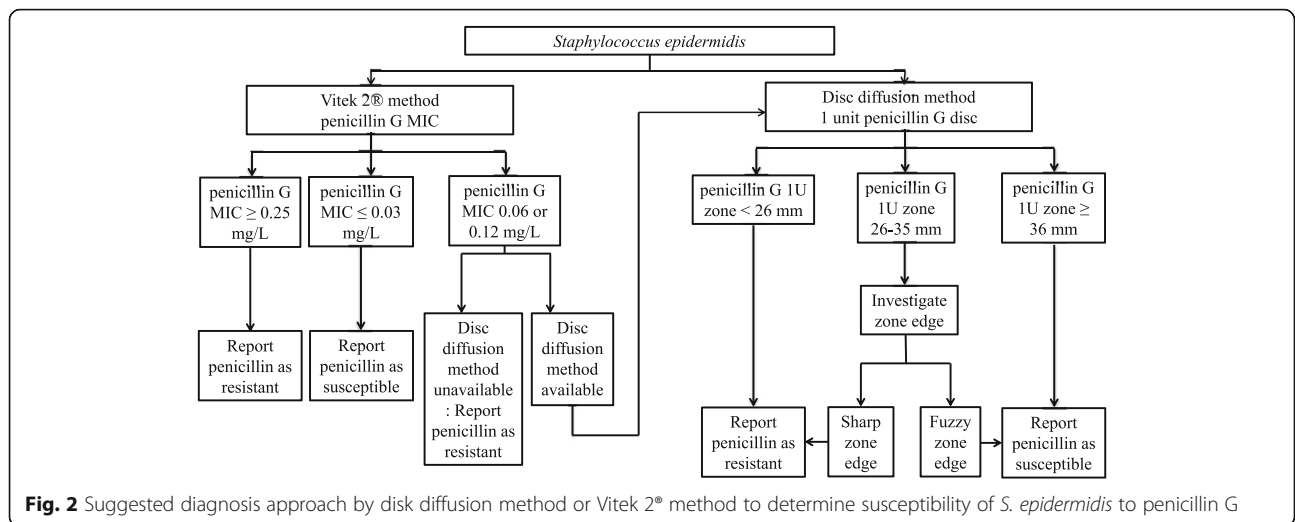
Staphylococcus epidermidis

Vitek 2® method penicillin G MIC

Disc diffusion method 1 unit penicillin G disc

penicillin G MIC $\geq$ 0.25 mg/L

penicillin G MIC $\leq$ 0.03 mg/L

penicillin G MIC 0.06 or 0.12 mg/L

penicillin G 1U zone < 26 mm

penicillin G 1U zone 26-35 mm

penicillin G 1U zone $\geq$ 36 mm

Investigate zone edge

Report penicillin as resistant

Report penicillin as susceptible

Disc diffusion method unavailable : Report penicillin as resistant

Disc diffusion method available

Report penicillin as resistant

Sharp zone edge

Fuzzy zone edge

Report penicillin as susceptible

Fig. 2 Suggested diagnosis approach by disk diffusion method or Vitek 2® method to determine susceptibility of S. epidermidis to penicillin G